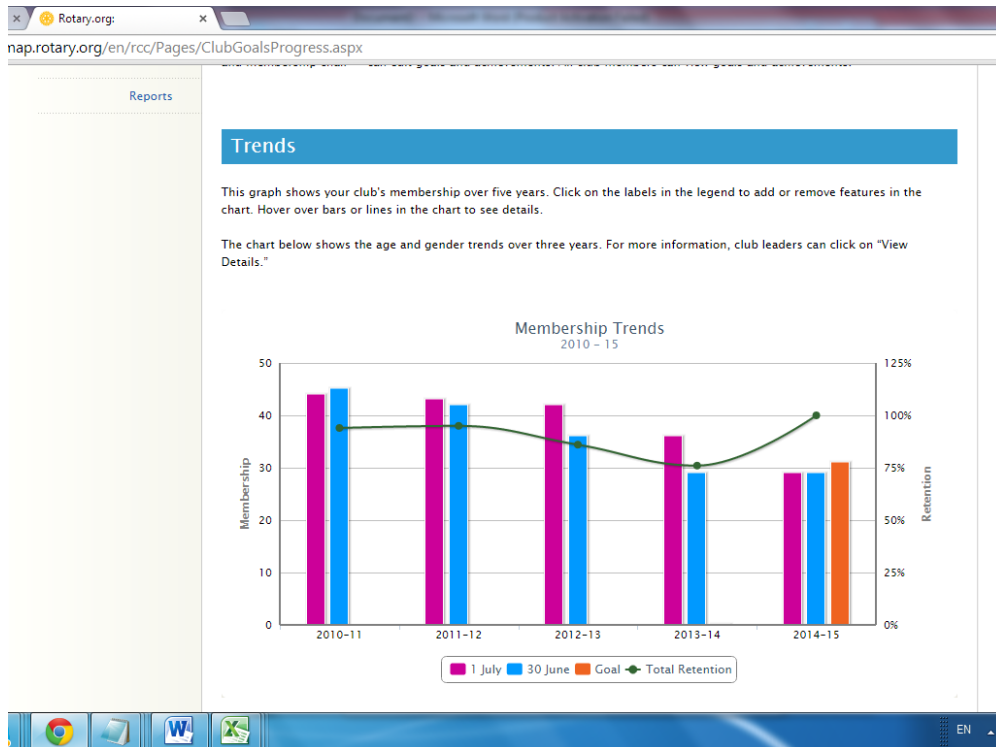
Rotary.org:

nap.rotary.org/en/rcc/Pages/ClubGoalsProgress.aspx

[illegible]

Reports

Trends

This graph shows your club's membership over five years. Click on the labels in the legend to add or remove features in the chart. Hover over bars or lines in the chart to see details.

The chart below shows the age and gender trends over three years. For more information, club leaders can click on "View Details."

Membership Trends
2010 - 15

50
40
30
20
10
0

Membership

125%
100%
75%
50%
25%
0%

Retention

2010-11
2011-12
2012-13
2013-14
2014-15

1 July
30 June
Goal
Total Retention

EN